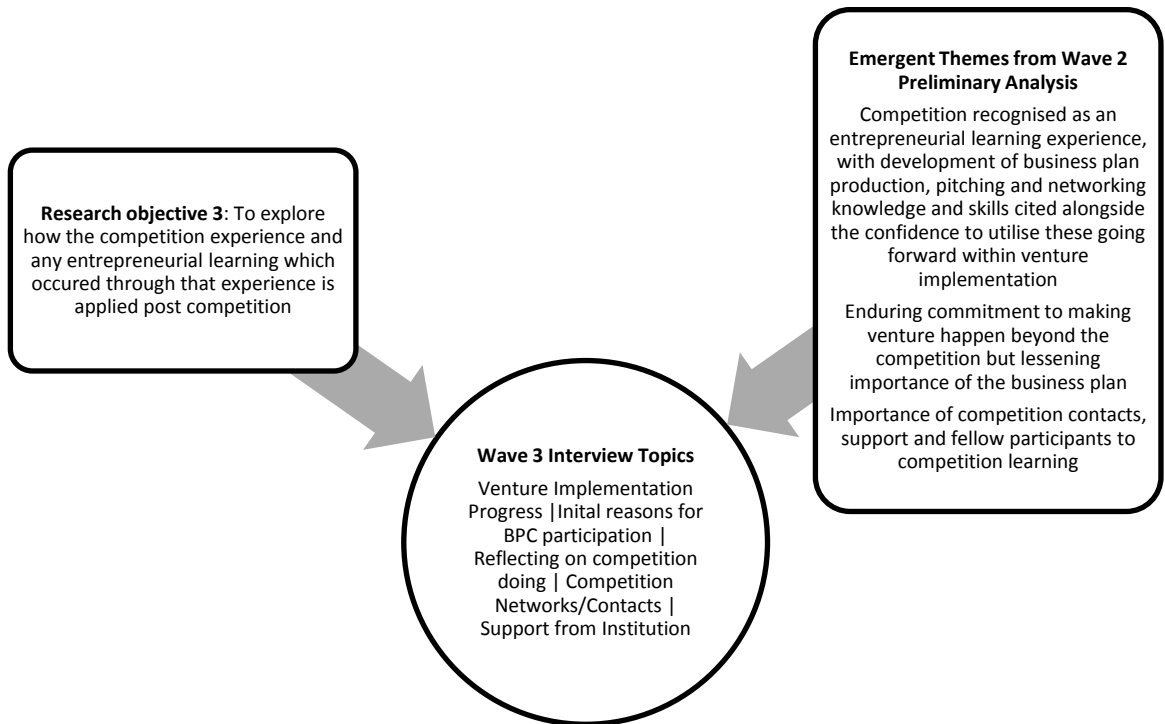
**Research objective 3**: To explore how the competition experience and any entrepreneurial learning which occured through that experience is applied post competition

**Emergent Themes from Wave 2 Preliminary Analysis**

Competition recognised as an entrepreneurial learning experience, with development of business plan production, pitching and networking knowledge and skills cited alongside the confidence to utilise these going forward within venture implementation

Enduring commitment to making venture happen beyond the competition but lessening importance of the business plan

Importance of competition contacts, support and fellow participants to competition learning

**Wave 3 Interview Topics**

Venture Implementation Progress |Inital reasons for BPC participation | Reflecting on competition doing | Competition Networks/Contacts | Support from Institution